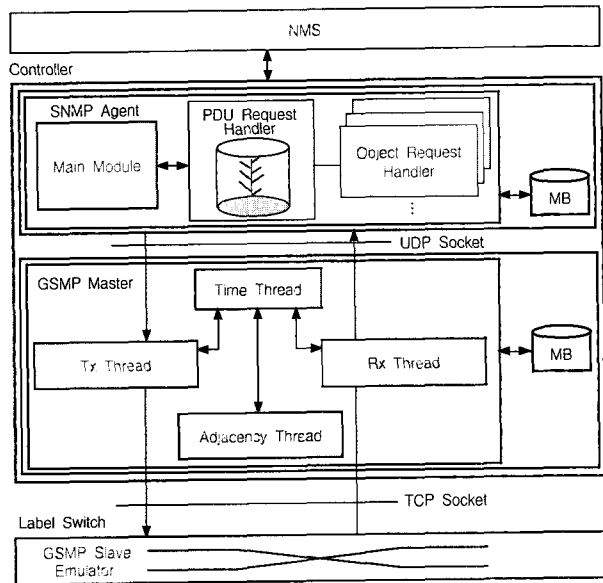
NMS

Controller

SNMP Agent

Main Module

PDU Request Handler

Object Request Handler

⋮

MB

UDP Socket

GSMP Master

Time Thread

Tx Thread

Rx Thread

MB

Adjacency Thread

TCP Socket

Label Switch

GSMP Slave Emulator